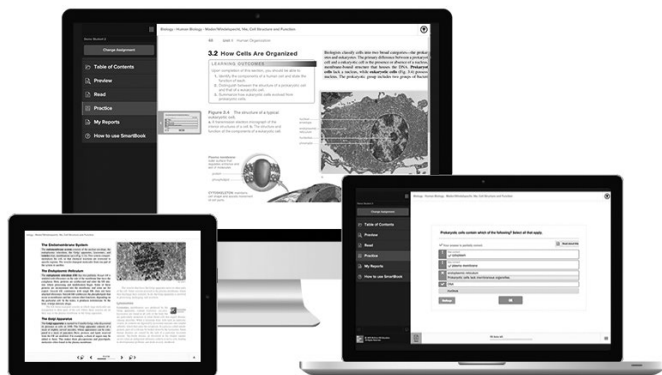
Change Assignment

Table of Contents

Preview

Read

Practice

My Reports

How to use SmartBook

Biology - Human Biology - Mader/Windelspecht, Me, Cell Structure and Function

3.2 How Cells Are Organized

LEARNING OUTCOMES

Figure 3.4

Biologists classify cells into two broad categories—the prokaryotic and eukaryotic. The primary difference between a prokaryotic cell and a eukaryotic cell is the presence or absence of a nucleus, a membrane-bound structure that houses the DNA. Prokaryotic cells lack a nucleus, while eukaryotic cells

The Endomembrane System

The Endoplasmic Reticulum

The Golgi Apparatus

Change Assignment

Table of Contents

Preview

Read

Practice

My Reports

How to use SmartBook

Prokaryotic cells contain which of the following? Select all that apply.

Next